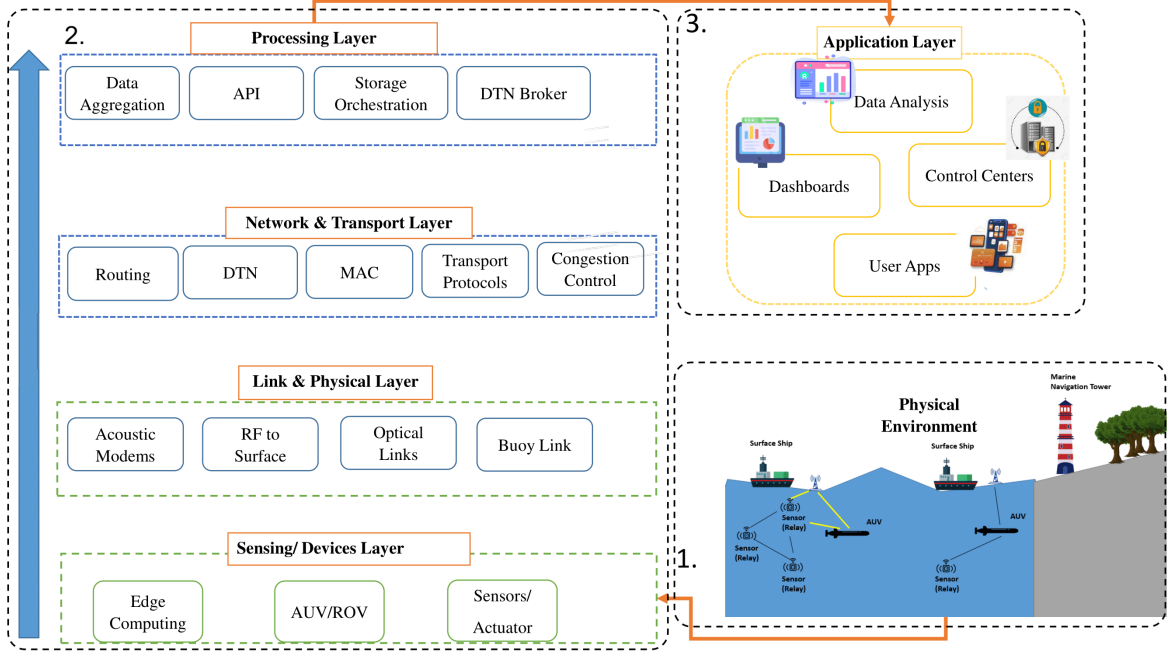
2.

Processing Layer

Data Aggregation

API

Storage Orchestration

DTN Broker

Network & Transport Layer

Routing

DTN

MAC

Transport Protocols

Congestion Control

Link & Physical Layer

Acoustic Modems

RF to Surface

Optical Links

Buoy Link

Sensing/ Devices Layer

Edge Computing

AUV/ROV

Sensors/ Actuator

3.

Application Layer

Data Analysis

Dashboards

Control Centers

User Apps

1.

Physical Environment

Marine Navigation Tower

Surface Ship

Surface Ship

Sensor

Sensor (Relay)

AUV

Sensor (Relay)

AUV

Sensor (Relay)